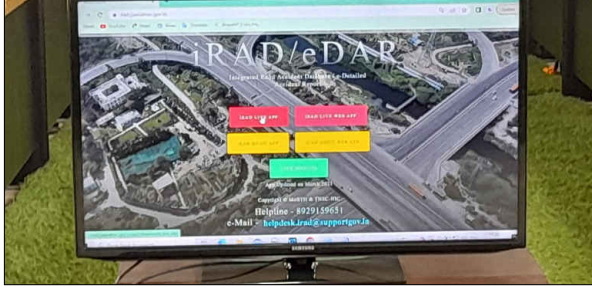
iRAD/eDAR

Integrated Road Accidents Database e-Detailed Accident Report

IRAD LIVE APP

IRAD LIVE WEB APP

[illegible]

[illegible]

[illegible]

App Updated on March 2023

Copyright © MoRTH & IITM-NIC

Helpline - 8929195651

e-Mail - helpdesk.irad@supportgov.in

SAMSUNG